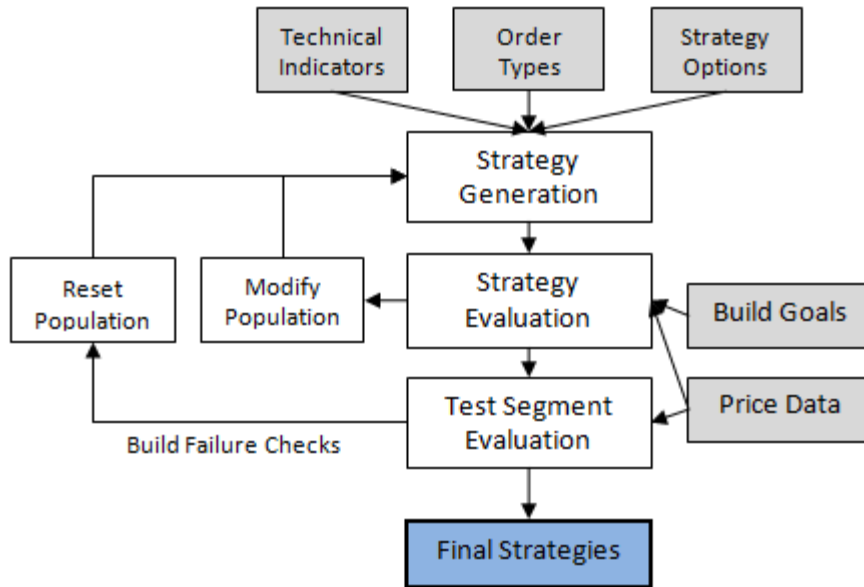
Technical Indicators

Order Types

Strategy Options

Strategy Generation

Reset Population

Modify Population

Strategy Evaluation

Build Goals

Test Segment Evaluation

Price Data

Build Failure Checks

Final Strategies